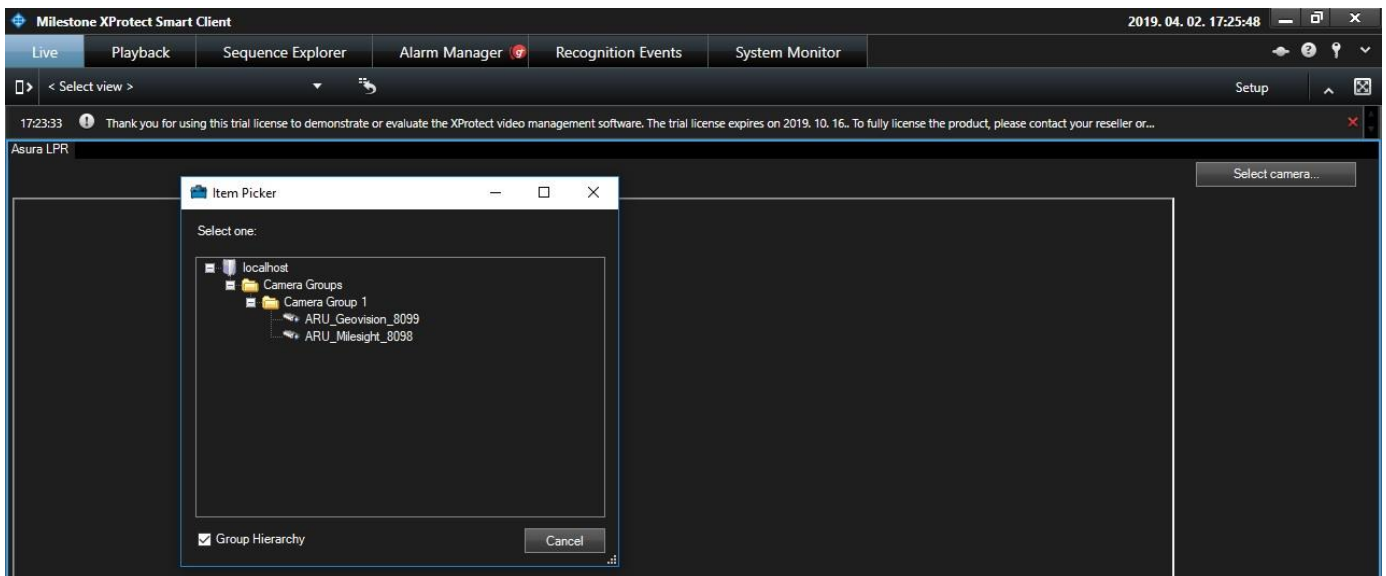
Milestone XProtect Smart Client
2019. 04. 02. 17:25:48

Live
Playback
Sequence Explorer
Alarm Manager
Recognition Events
System Monitor

< Select view >
Setup

17:23:33 Thank you for using this trial license to demonstrate or evaluate the XProtect video management software. The trial license expires on 2019. 10. 16.. To fully license the product, please contact your reseller or...

Asura LPR

Select camera...

Item Picker

Select one:

localhost
Camera Groups
Camera Group 1
ARU_Geovision_8099
ARU_Milesight_8098

Group Hierarchy
Cancel